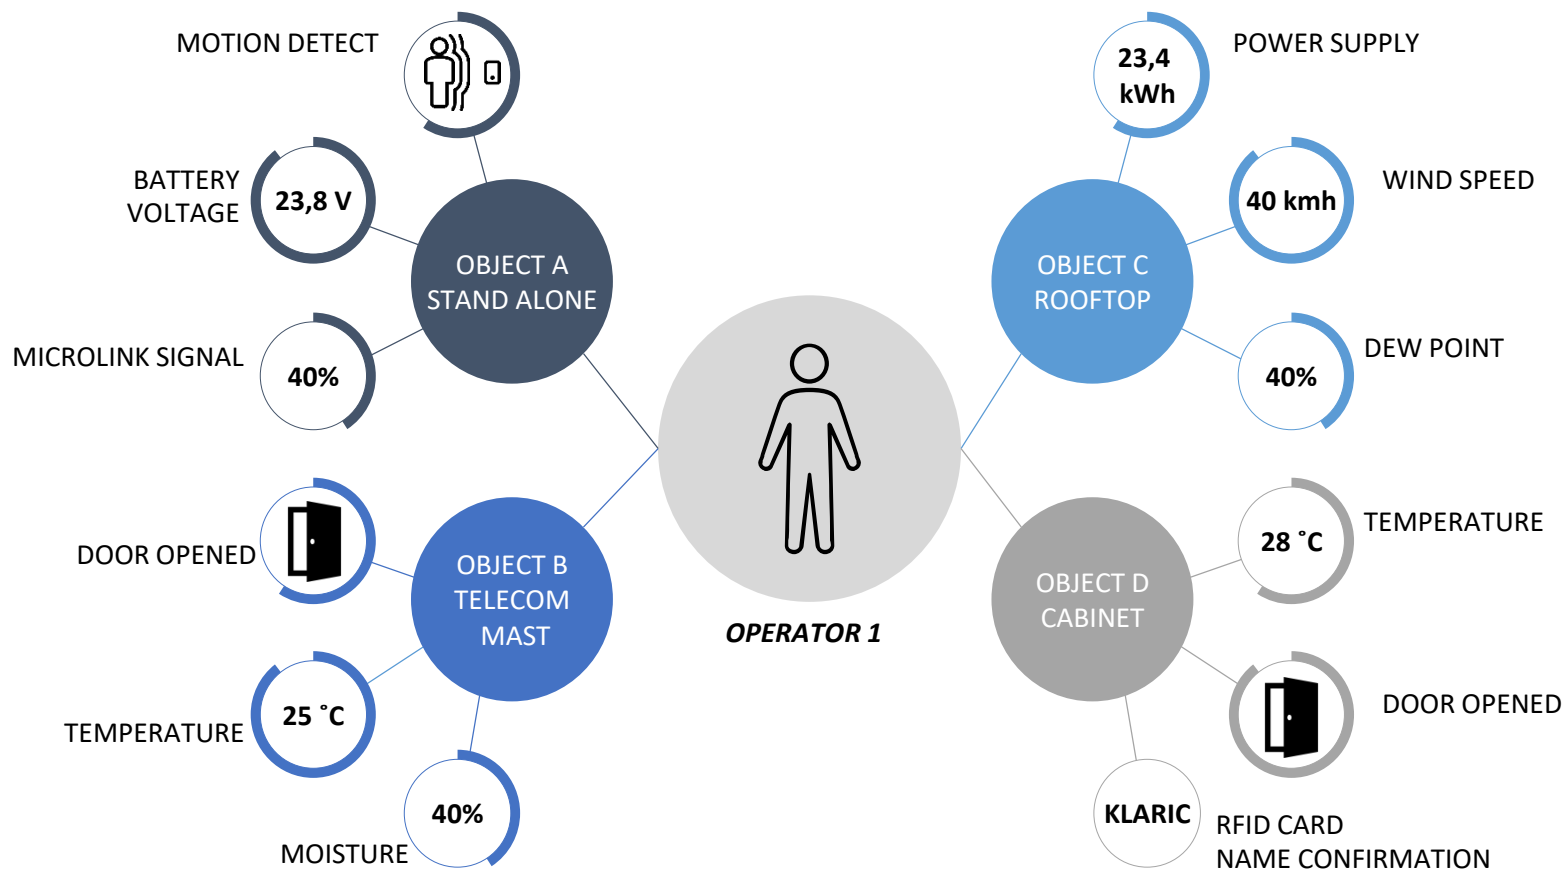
MOTION DETECT

BATTERY VOLTAGE

23,8 V

OBJECT A
STAND ALONE

MICROLINK SIGNAL

40%

23,4 kWh

POWER SUPPLY

40 kmh

WIND SPEED

OBJECT C
ROOFTOP

DEW POINT

40%

OPERATOR 1

DOOR OPENED

OBJECT B
TELECOM
MAST

25 ˚C

TEMPERATURE

40%

MOISTURE

28 ˚C

TEMPERATURE

OBJECT D
CABINET

DOOR OPENED

KLARIC

RFID CARD
NAME CONFIRMATION